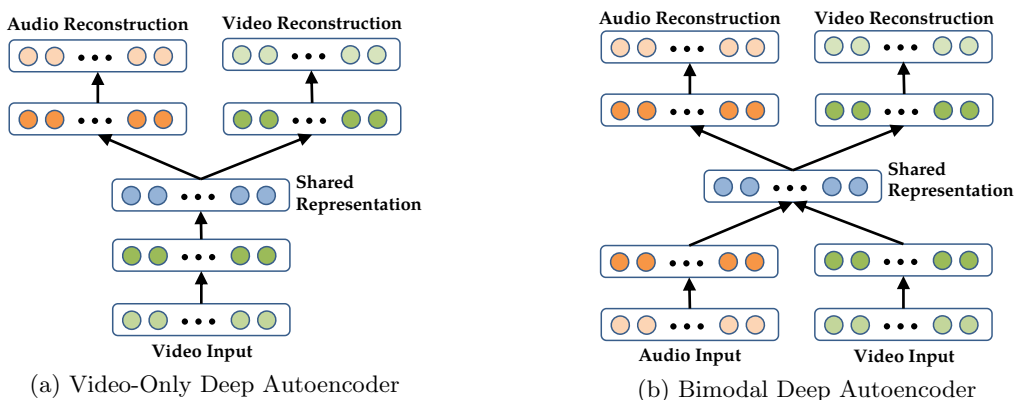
Audio Reconstruction

Video Reconstruction

Shared Representation

Video Input

(a) Video-Only Deep Autoencoder

Audio Reconstruction

Video Reconstruction

Shared Representation

Audio Input

Video Input

(b) Bimodal Deep Autoencoder